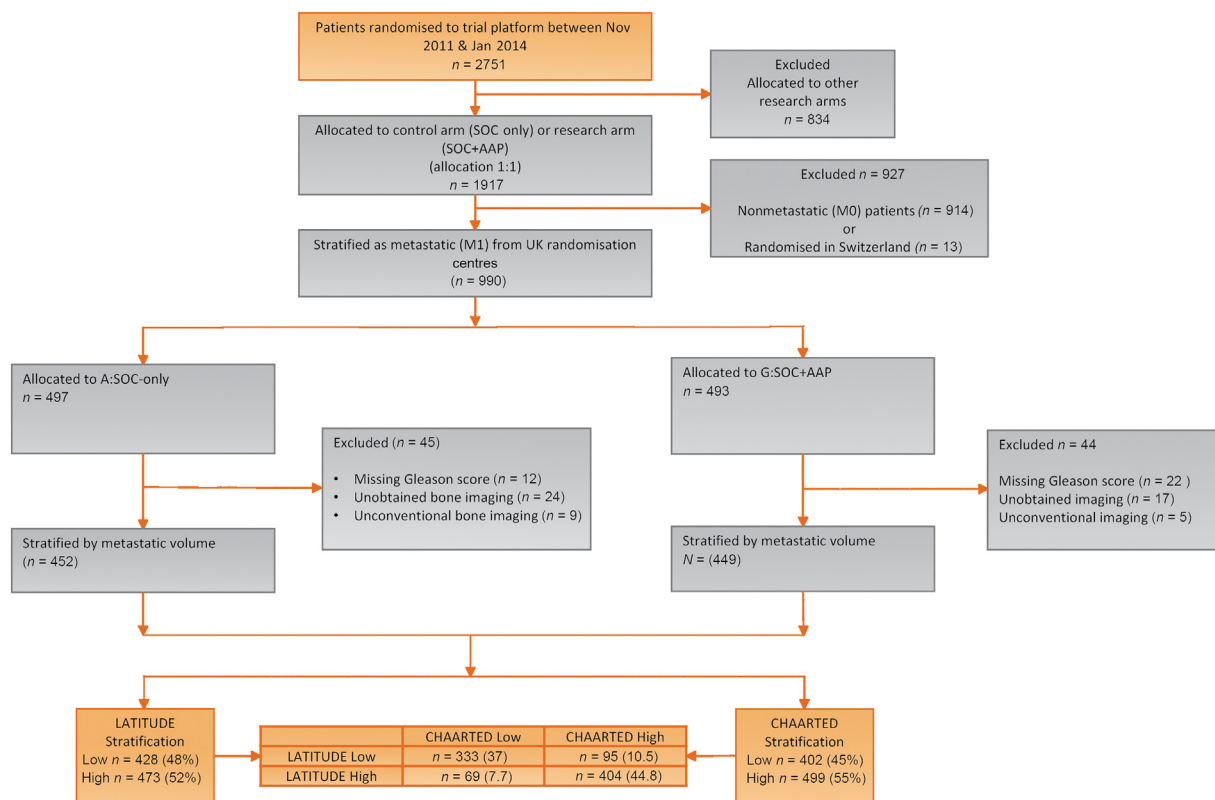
Patients randomised to trial platform between Nov 2011 & Jan 2014
$n$ = 2751

Excluded
Allocated to other research arms
$n$ = 834

Allocated to control arm (SOC only) or research arm (SOC+AAP)
(allocation 1:1)
$n$ = 1917

Excluded $n$ = 927

Nonmetastatic (M0) patients ($n$ = 914)
or
Randomised in Switzerland ($n$ = 13)

Stratified as metastatic (M1) from UK randomisation centres
($n$ = 990)

Allocated to A:SOC-only
$n$ = 497

Allocated to G:SOC+AAP
$n$ = 493

Excluded ($n$ = 45)

• Missing Gleason score ($n$ = 12)
• Unobtained bone imaging ($n$ = 24)
• Unconventional bone imaging ($n$ = 9)

Excluded $n$ = 44

Missing Gleason score ($n$ = 22 )
Unobtained imaging ($n$ = 17)
Unconventional imaging ($n$ = 5)

Stratified by metastatic volume
($n$ = 452)

Stratified by metastatic volume
$N$ = (449)

LATITUDE
Stratification
Low $n$ = 428 (48%)
High $n$ = 473 (52%)

| | CHAARTED Low | CHAARTED High |
|---|---|---|
| LATITUDE Low | $n$ = 333 (37) | $n$ = 95 (10.5) |
| LATITUDE High | $n$ = 69 (7.7) | $n$ = 404 (44.8) |

CHAARTED
Stratification
Low $n$ = 402 (45%)
High $n$ = 499 (55%)